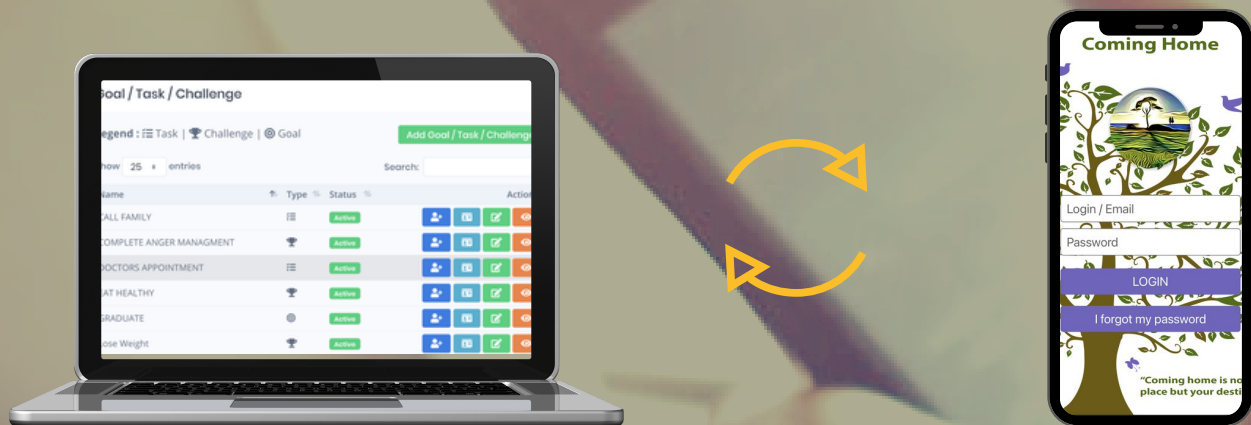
Goal / Task / Challenge

egend : Task | Challenge | Goal

Add Goal / Task / Challenge

how 25 entries

Search:

| Name | Type | Status | Action |
|---|---|---|---|
| CALL FAMILY | | Active | |
| COMPLETE ANGER MANAGMENT | | Active | |
| DOCTORS APPOINTMENT | | Active | |
| EAT HEALTHY | | Active | |
| GRADUATE | | Active | |
| Lose Weight | | Active | |

Coming Home

Login / Email

Password

LOGIN

I forgot my password

"Coming home is no place but your desti